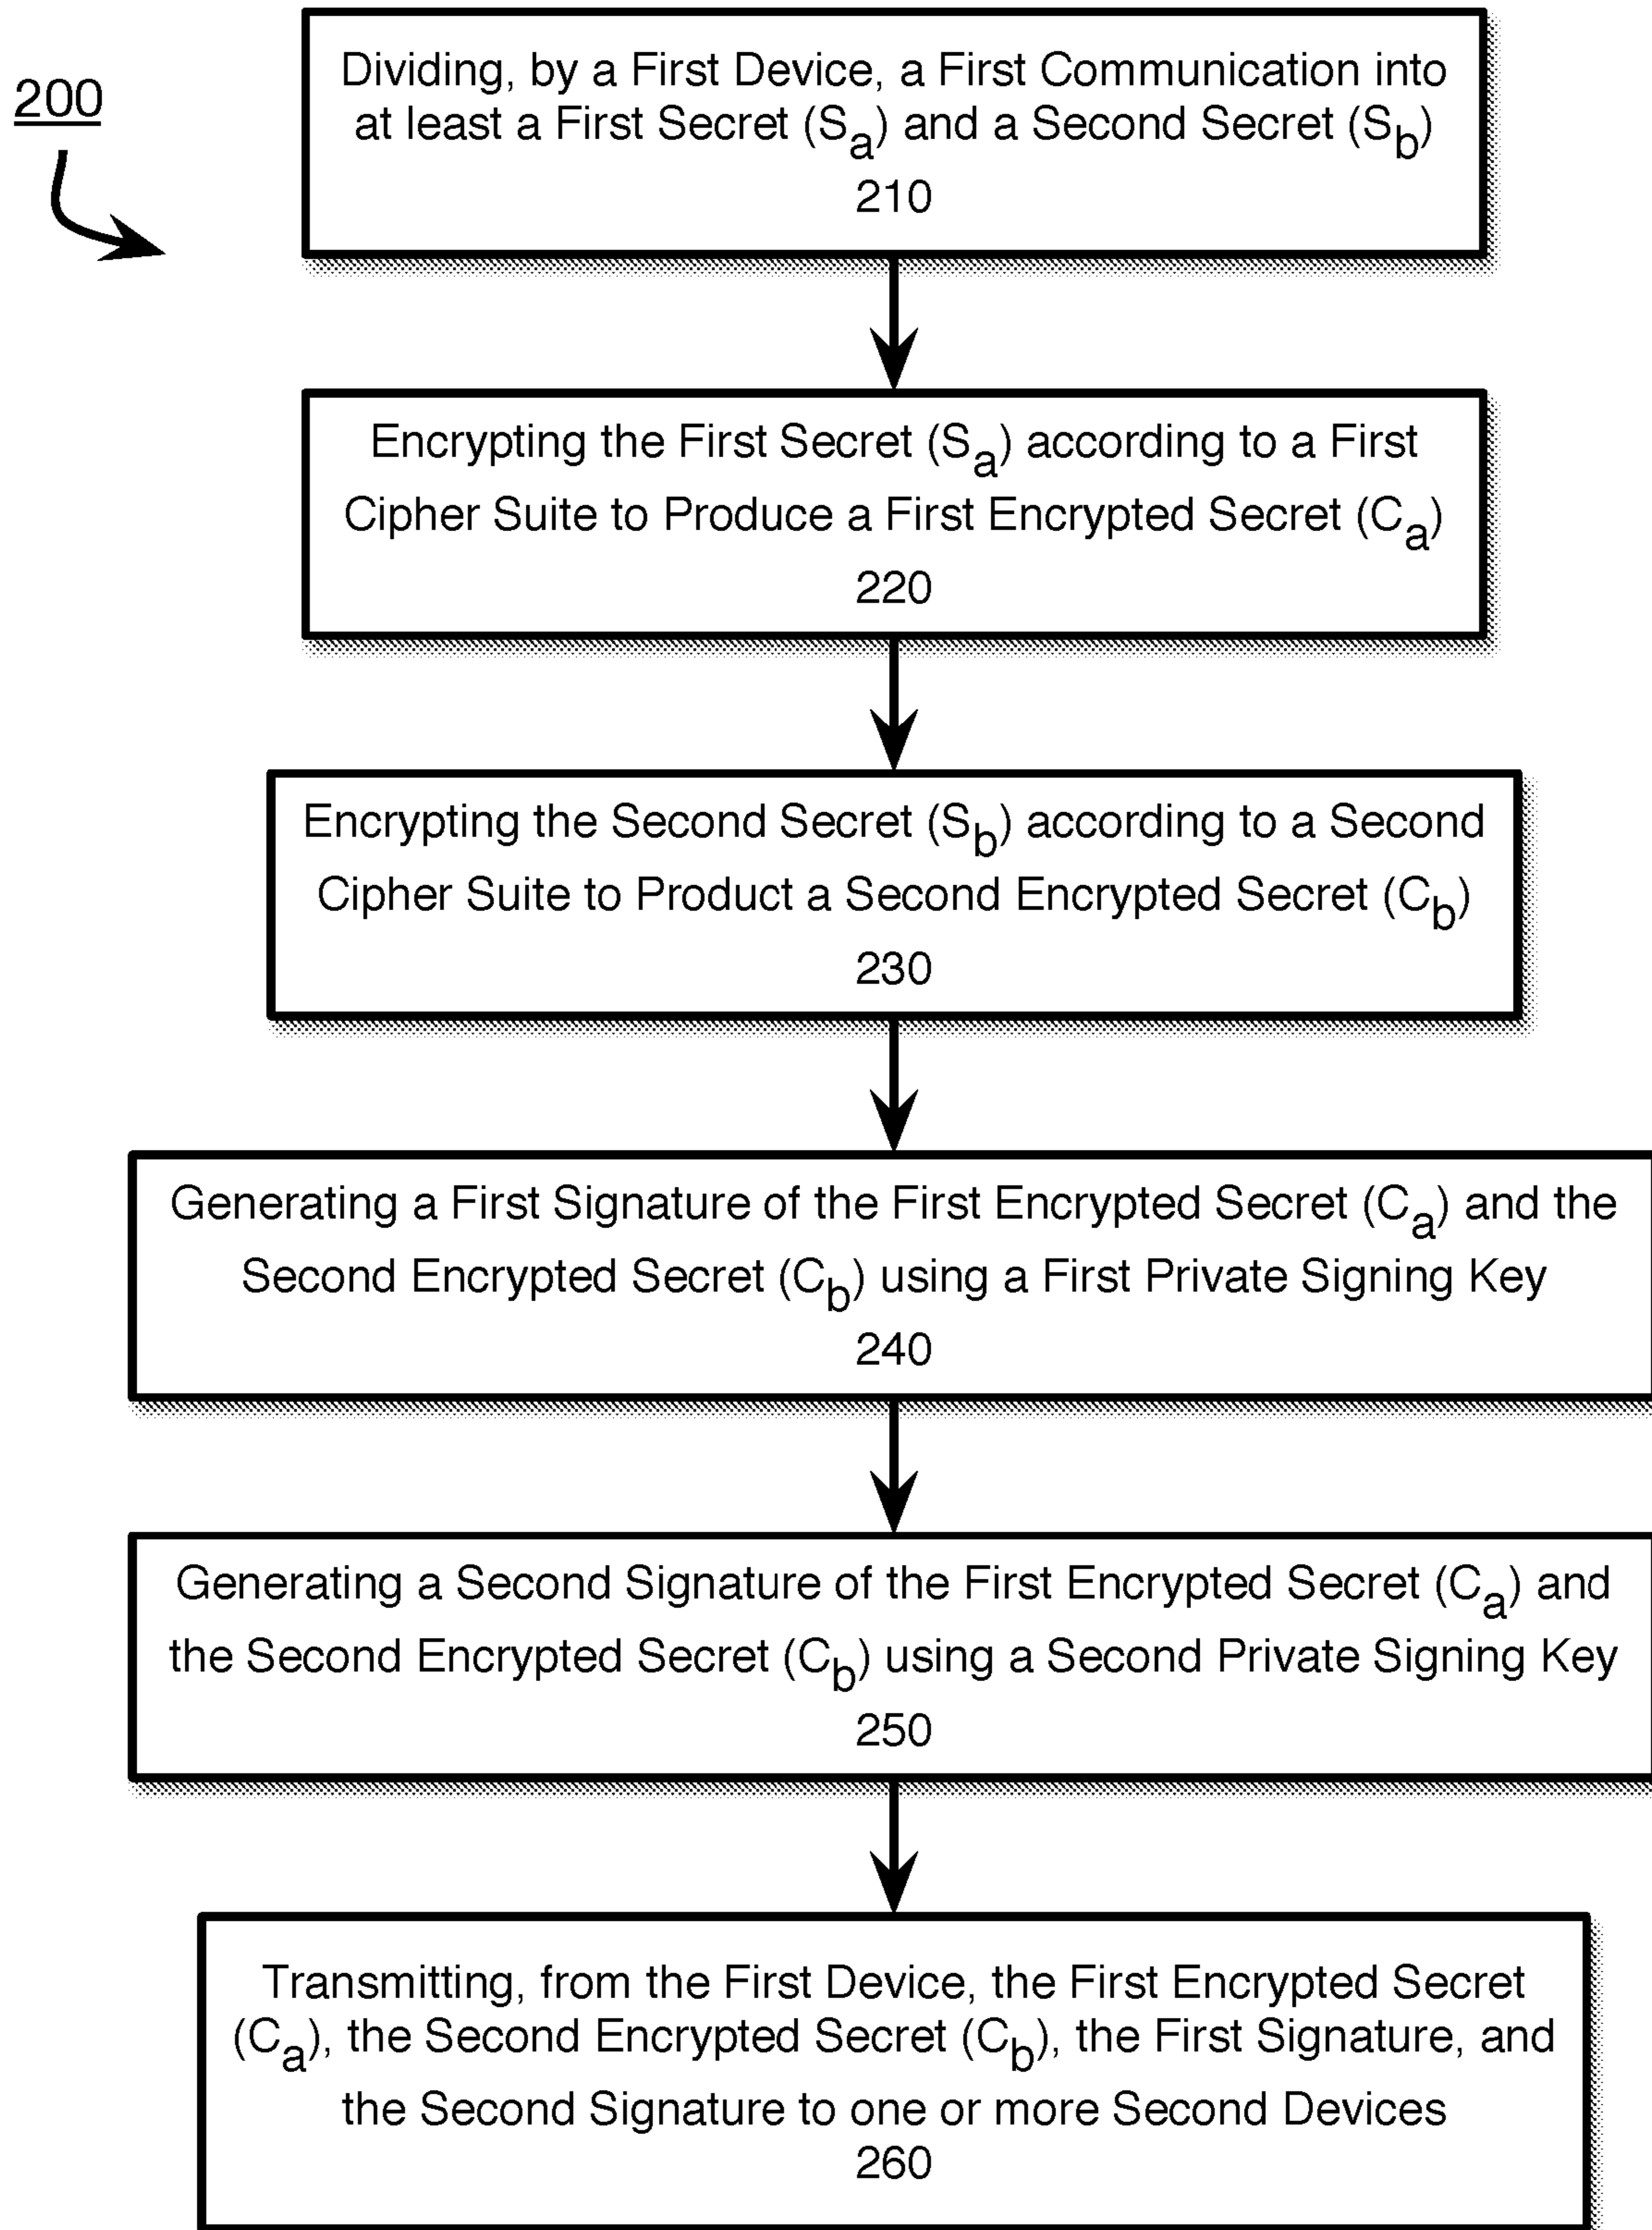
200

Dividing, by a First Device, a First Communication into at least a First Secret ($S_a$) and a Second Secret ($S_b$)
210

Encrypting the First Secret ($S_a$) according to a First Cipher Suite to Produce a First Encrypted Secret ($C_a$)
220

Encrypting the Second Secret ($S_b$) according to a Second Cipher Suite to Product a Second Encrypted Secret ($C_b$)
230

Generating a First Signature of the First Encrypted Secret ($C_a$) and the Second Encrypted Secret ($C_b$) using a First Private Signing Key
240

Generating a Second Signature of the First Encrypted Secret ($C_a$) and the Second Encrypted Secret ($C_b$) using a Second Private Signing Key
250

Transmitting, from the First Device, the First Encrypted Secret ($C_a$), the Second Encrypted Secret ($C_b$), the First Signature, and the Second Signature to one or more Second Devices
260